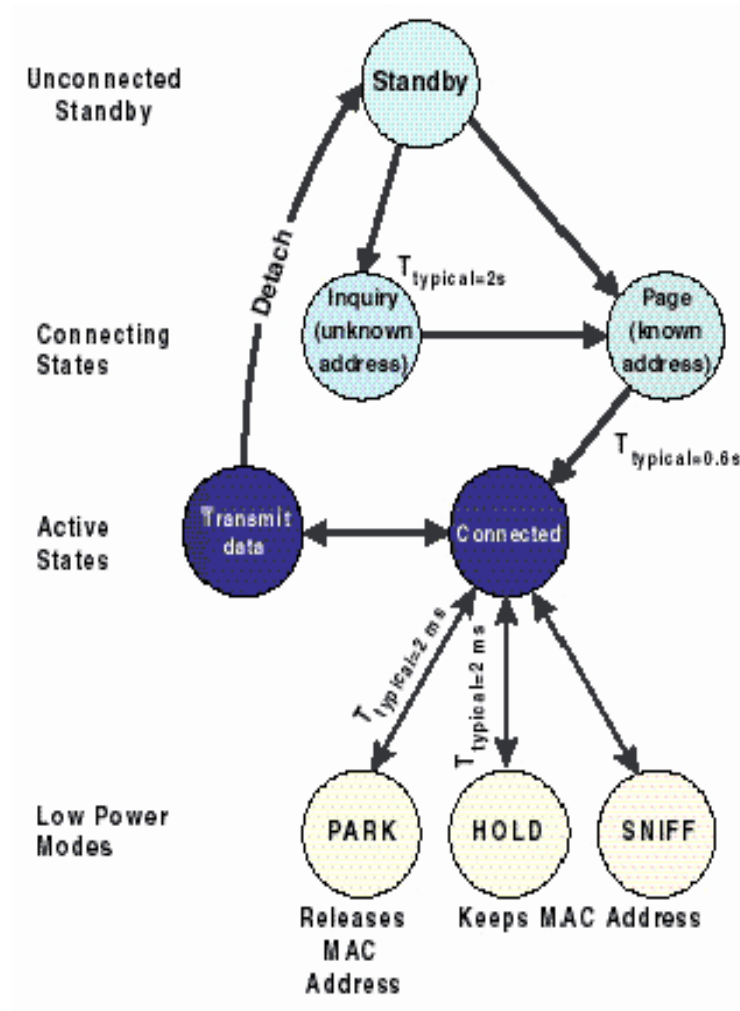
Unconnected Standby

Standby

Detach

$T_{typical=2s}$

Connecting States

Inquiry (unknown address)

Page (known address)

$T_{typical=0.6s}$

Active States

Transmit data

Connected

$T_{typical=2\ ms}$

$T_{typical=2\ ms}$

Low Power Modes

PARK

HOLD

SNIFF

Releases MAC Address

Keeps MAC Address